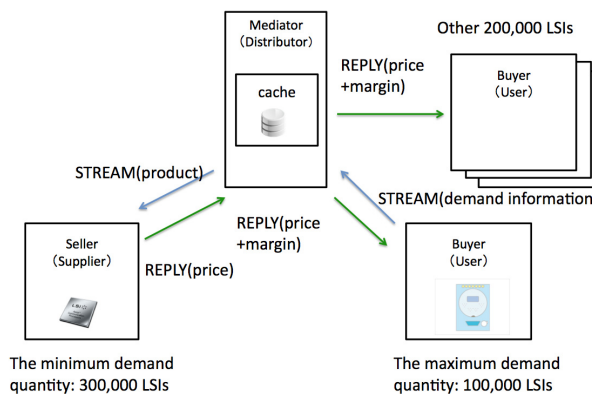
Mediator
(Distributor)

cache

Other 200,000 LSIs

REPLY(price +margin)

Buyer
(User)

STREAM(product)

STREAM(demand information

REPLY(price +margin)

Seller
(Supplier)

REPLY(price)

Buyer
(User)

The minimum demand quantity: 300,000 LSIs

The maximum demand quantity: 100,000 LSIs